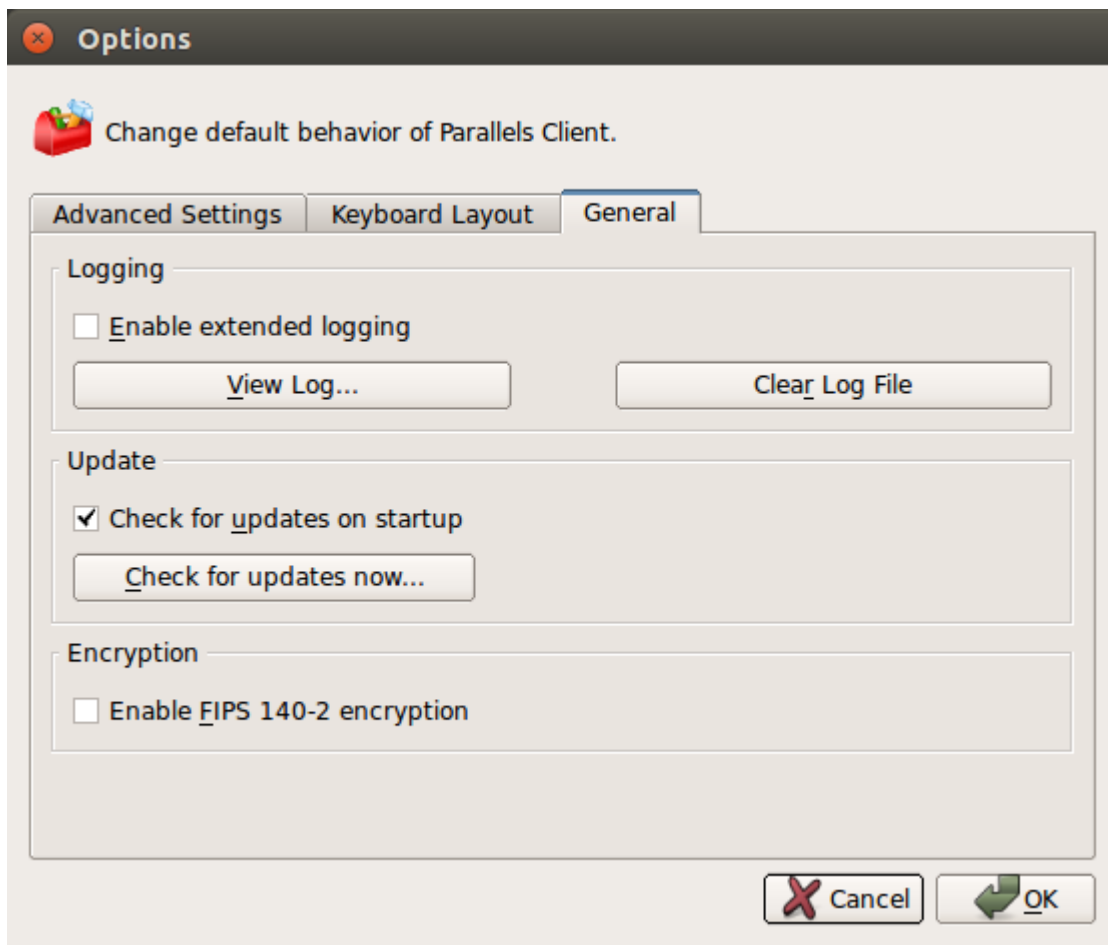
Options

Change default behavior of Parallels Client.

Advanced Settings
Keyboard Layout
General

Logging

Enable extended logging

View Log...

Clear Log File

Update

Check for updates on startup

Check for updates now...

Encryption

Enable FIPS 140-2 encryption

Cancel
OK